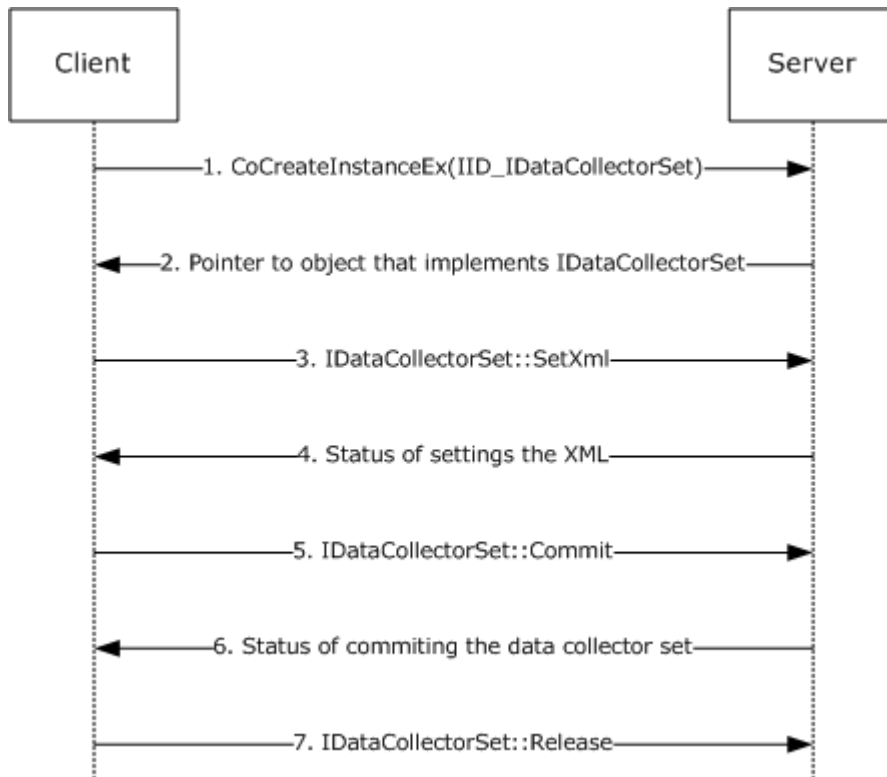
Client

Server

1. CoCreateInstanceEx(IID_IDataCollectorSet)

2. Pointer to object that implements IDataCollectorSet

3. IDataCollectorSet::SetXml

4. Status of settings the XML

5. IDataCollectorSet::Commit

6. Status of commiting the data collector set

7. IDataCollectorSet::Release